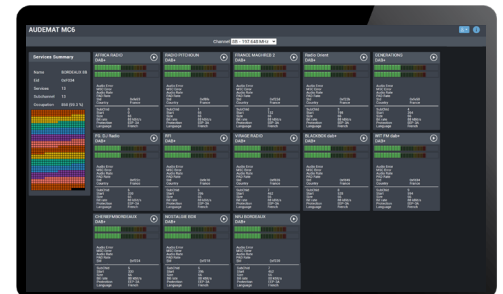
AUDEMAT MC6

Channel 8B - 197.648 MHz

Services Summary

Name BORDEAUX 8B
Eid 0xF234
Services 13
Subchannel 13
Occupation 608 (99.3 %)

AFRICA RADIO
DAB+

RADIO PITCHOUN
DAB+

FRANCE MAGHREB 2
DAB+

Radio Uniont
DAB+

GENERATIONS
DAB+

RG DJ Radio
DAB+

WIT
DAB+

VIRAGE RADIO
DAB+

BLACKBOX dab+
DAB+

WIT FM dab+
DAB+

CHEMBRABORDEAUX
DAB+

NOSTALGIE BDX
DAB+

MNJ BORDEAUX
DAB+

Audio Error
MSC Error
Audio Rate
PAD Rate
SId
Country
Language

SubChId
Start
Size
Bit rate
Protection
Language

France
French